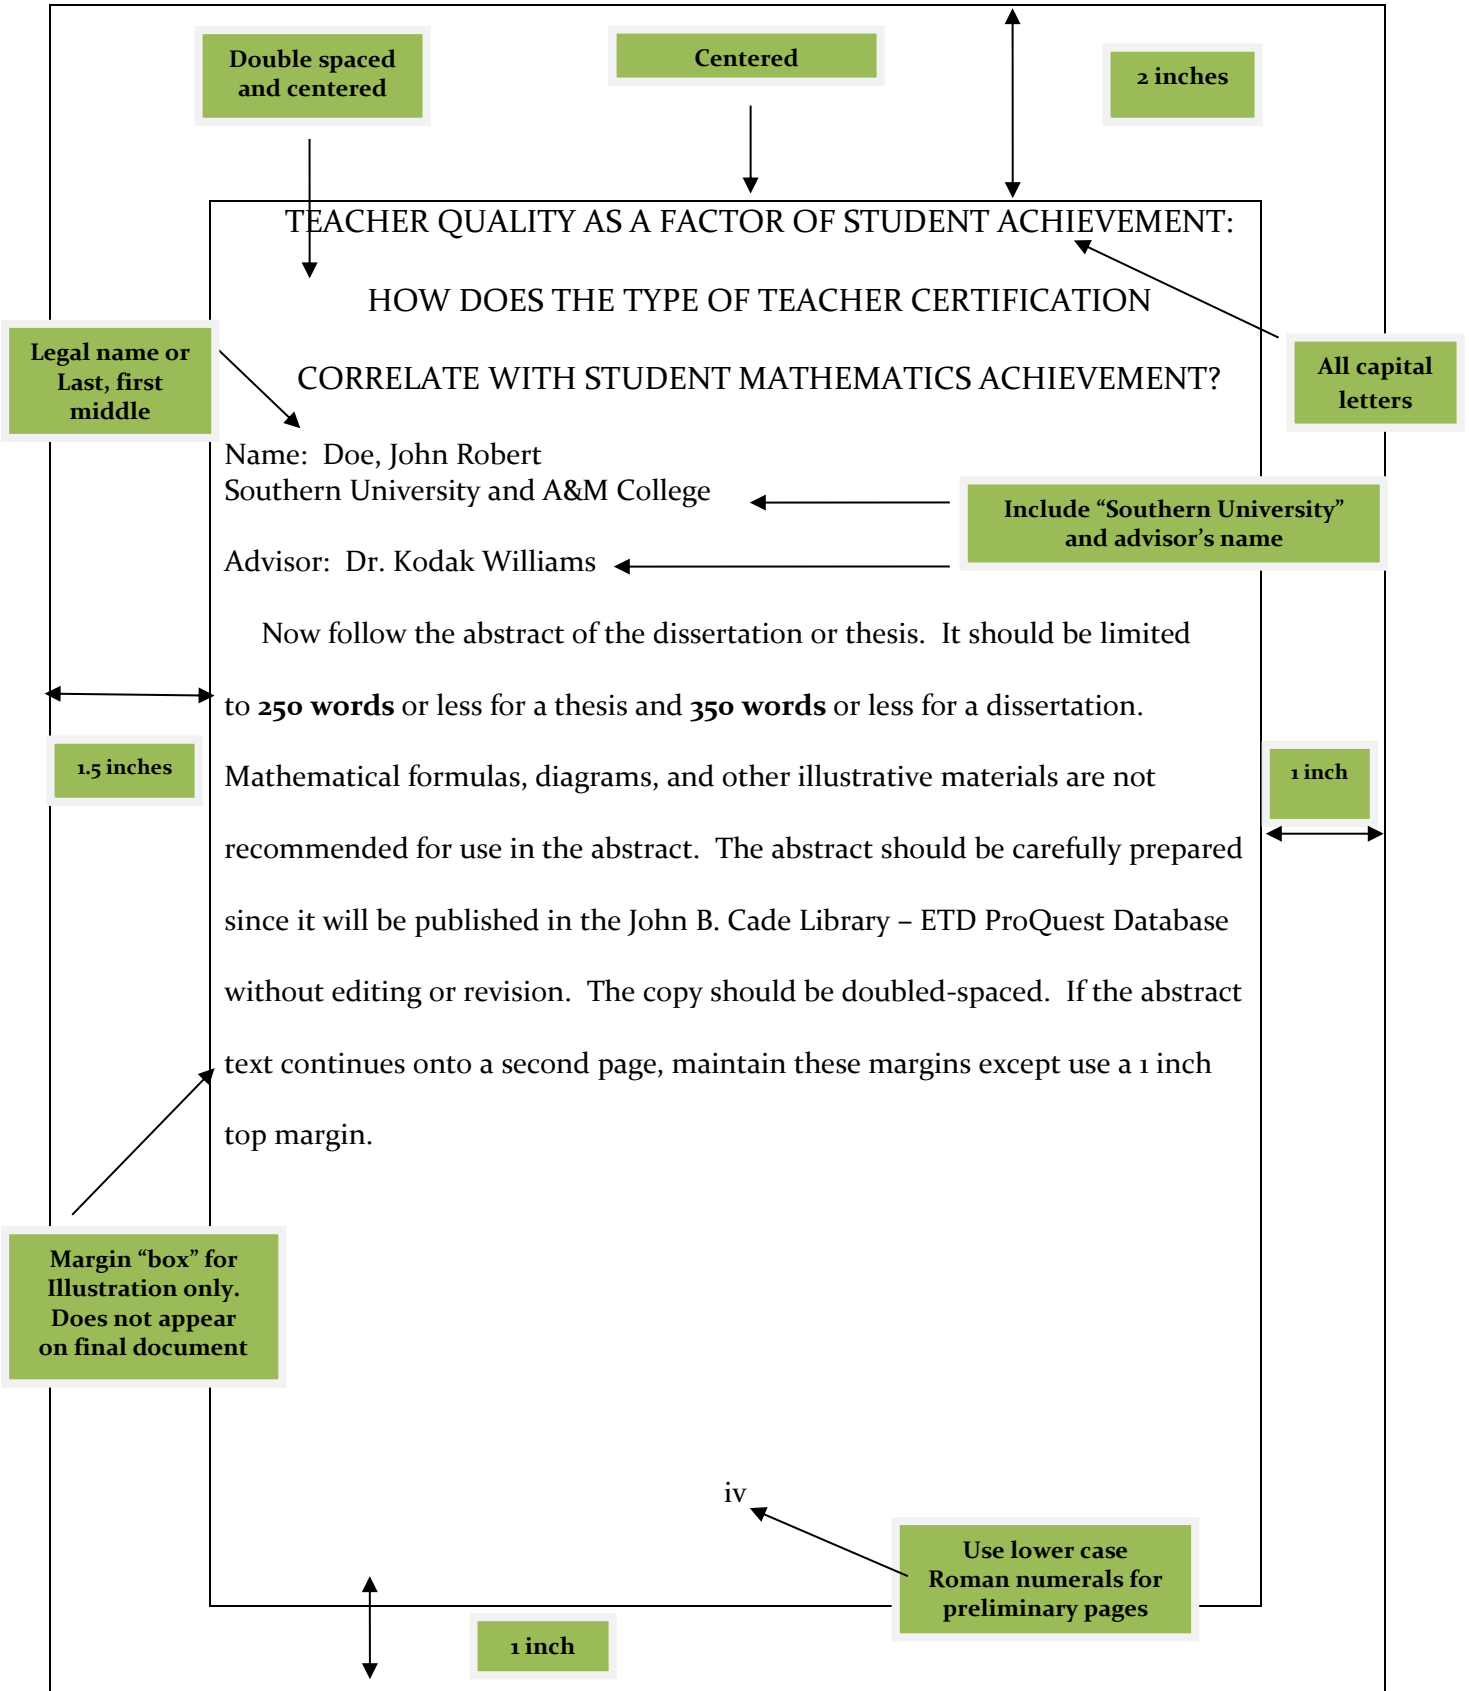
Double spaced and centered

Centered

2 inches

TEACHER QUALITY AS A FACTOR OF STUDENT ACHIEVEMENT:

HOW DOES THE TYPE OF TEACHER CERTIFICATION

CORRELATE WITH STUDENT MATHEMATICS ACHIEVEMENT?

All capital letters

Legal name or Last, first middle

Name: Doe, John Robert
Southern University and A&M College

Include "Southern University" and advisor's name

Advisor: Dr. Kodak Williams

Now follow the abstract of the dissertation or thesis. It should be limited to **250 words** or less for a thesis and **350 words** or less for a dissertation. Mathematical formulas, diagrams, and other illustrative materials are not recommended for use in the abstract. The abstract should be carefully prepared since it will be published in the John B. Cade Library – ETD ProQuest Database without editing or revision. The copy should be doubled-spaced. If the abstract text continues onto a second page, maintain these margins except use a 1 inch top margin.

1.5 inches

1 inch

Margin "box" for Illustration only. Does not appear on final document

iv

Use lower case Roman numerals for preliminary pages

1 inch